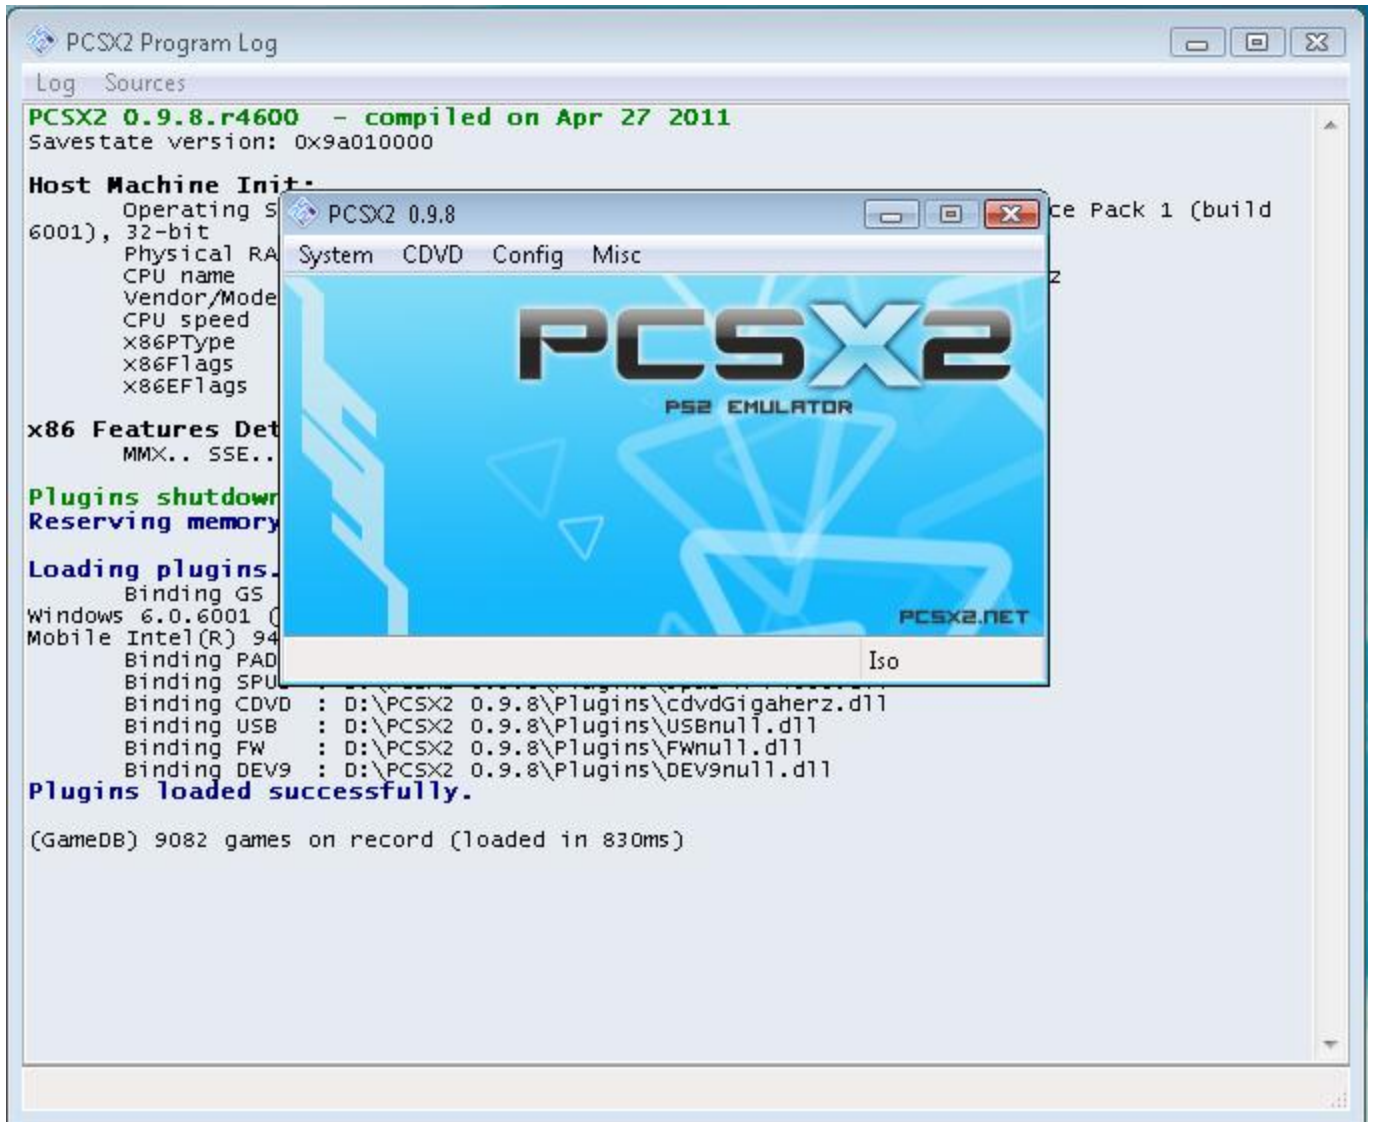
PCSX2 Program Log

Log Sources

PCSX2 0.9.8.r4600 - compiled on Apr 27 2011
Savestate version: 0x9a010000

Host Machine Init:
Operating S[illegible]ce Pack 1 (build 6001), 32-bit
Physical RA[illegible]
CPU name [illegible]z
Vendor/Mode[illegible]
CPU speed
x86PType
x86Flags
x86EFlags

x86 Features Det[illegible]
MMX.. SSE..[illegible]

Plugins shutdown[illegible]
Reserving memory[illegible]

Loading plugins.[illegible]
Binding GS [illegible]
Windows 6.0.6001 ([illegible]
Mobile Intel(R) 94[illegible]
Binding PAD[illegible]
Binding SPU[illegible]
Binding CDVD : D:\PCSX2 0.9.8\Plugins\cdvdGigaherz.dll
Binding USB : D:\PCSX2 0.9.8\Plugins\USBnull.dll
Binding FW : D:\PCSX2 0.9.8\Plugins\FWnull.dll
Binding DEV9 : D:\PCSX2 0.9.8\Plugins\DEV9null.dll
Plugins loaded successfully.

(GameDB) 9082 games on record (loaded in 830ms)

PCSX2 0.9.8

System CDVD Config Misc

PCSX2

PS2 EMULATOR

PCSX2.NET

Iso